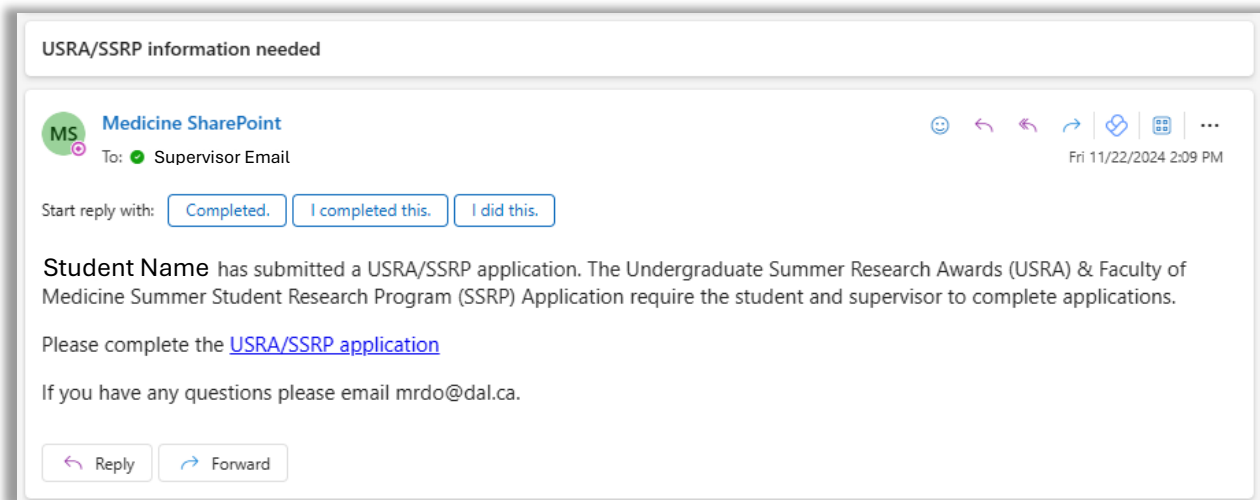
USRA/SSRP information needed

MS

Medicine SharePoint

To: Supervisor Email

Fri 11/22/2024 2:09 PM

Start reply with: Completed. I completed this. I did this.

Student Name has submitted a USRA/SSRP application. The Undergraduate Summer Research Awards (USRA) & Faculty of Medicine Summer Student Research Program (SSRP) Application require the student and supervisor to complete applications.

Please complete the USRA/SSRP application

If you have any questions please email mrdo@dal.ca.

Reply Forward